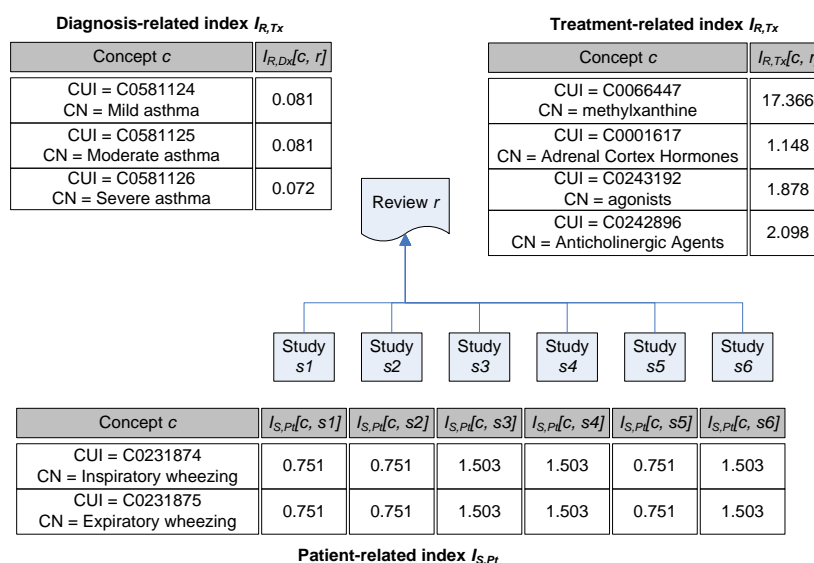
**Diagnosis-related index $I_{R,Tx}$**

| Concept $c$ | $I_{R,Dx}[c, r]$ |
|---|---|
| CUI = C0581124 CN = Mild asthma | 0.081 |
| CUI = C0581125 CN = Moderate asthma | 0.081 |
| CUI = C0581126 CN = Severe asthma | 0.072 |

**Treatment-related index $I_{R,Tx}$**

| Concept $c$ | $I_{R,Tx}[c, r$ |
|---|---|
| CUI = C0066447 CN = methylxanthine | 17.366 |
| CUI = C0001617 CN = Adrenal Cortex Hormones | 1.148 |
| CUI = C0243192 CN = agonists | 1.878 |
| CUI = C0242896 CN = Anticholinergic Agents | 2.098 |

Review $r$

Study $s1$
Study $s2$
Study $s3$
Study $s4$
Study $s5$
Study $s6$

| Concept $c$ | $I_{S,Pt}[c, s1]$ | $I_{S,Pt}[c, s2]$ | $I_{S,Pt}[c, s3]$ | $I_{S,Pt}[c, s4]$ | $I_{S,Pt}[c, s5]$ | $I_{S,Pt}[c, s6]$ |
|---|---|---|---|---|---|---|
| CUI = C0231874 CN = Inspiratory wheezing | 0.751 | 0.751 | 1.503 | 1.503 | 0.751 | 1.503 |
| CUI = C0231875 CN = Expiratory wheezing | 0.751 | 0.751 | 1.503 | 1.503 | 0.751 | 1.503 |

**Patient-related index $I_{S,Pt}$**